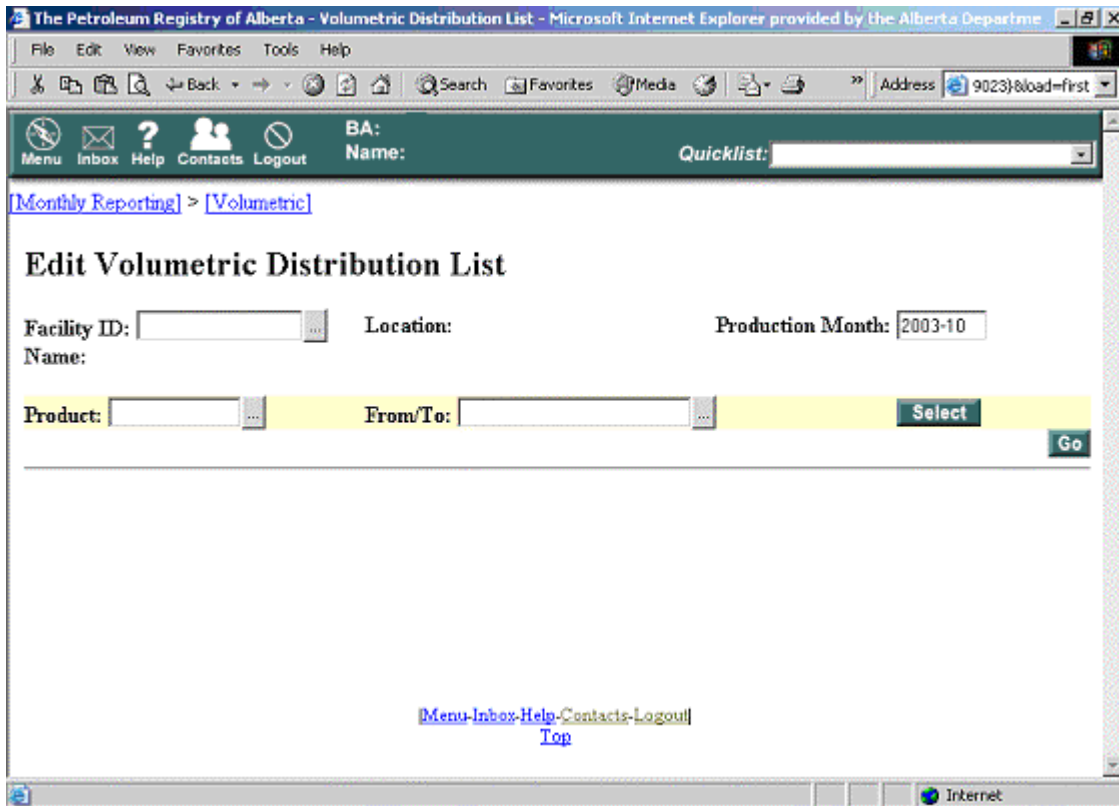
The Petroleum Registry of Alberta - Volumetric Distribution List - Microsoft Internet Explorer provided by the Alberta Departme

File Edit View Favorites Tools Help

Back Search Favorites Media Address 9023}&load=first

Menu Inbox Help Contacts Logout BA: Name: Quicklist:

[Monthly Reporting] > [Volumetric]

Edit Volumetric Distribution List

Facility ID: ... Location: Production Month: 2003-10
Name:

Product: ... From/To: ... Select

Go

|Menu-Inbox-Help-Contacts-Logout|
Top

Internet